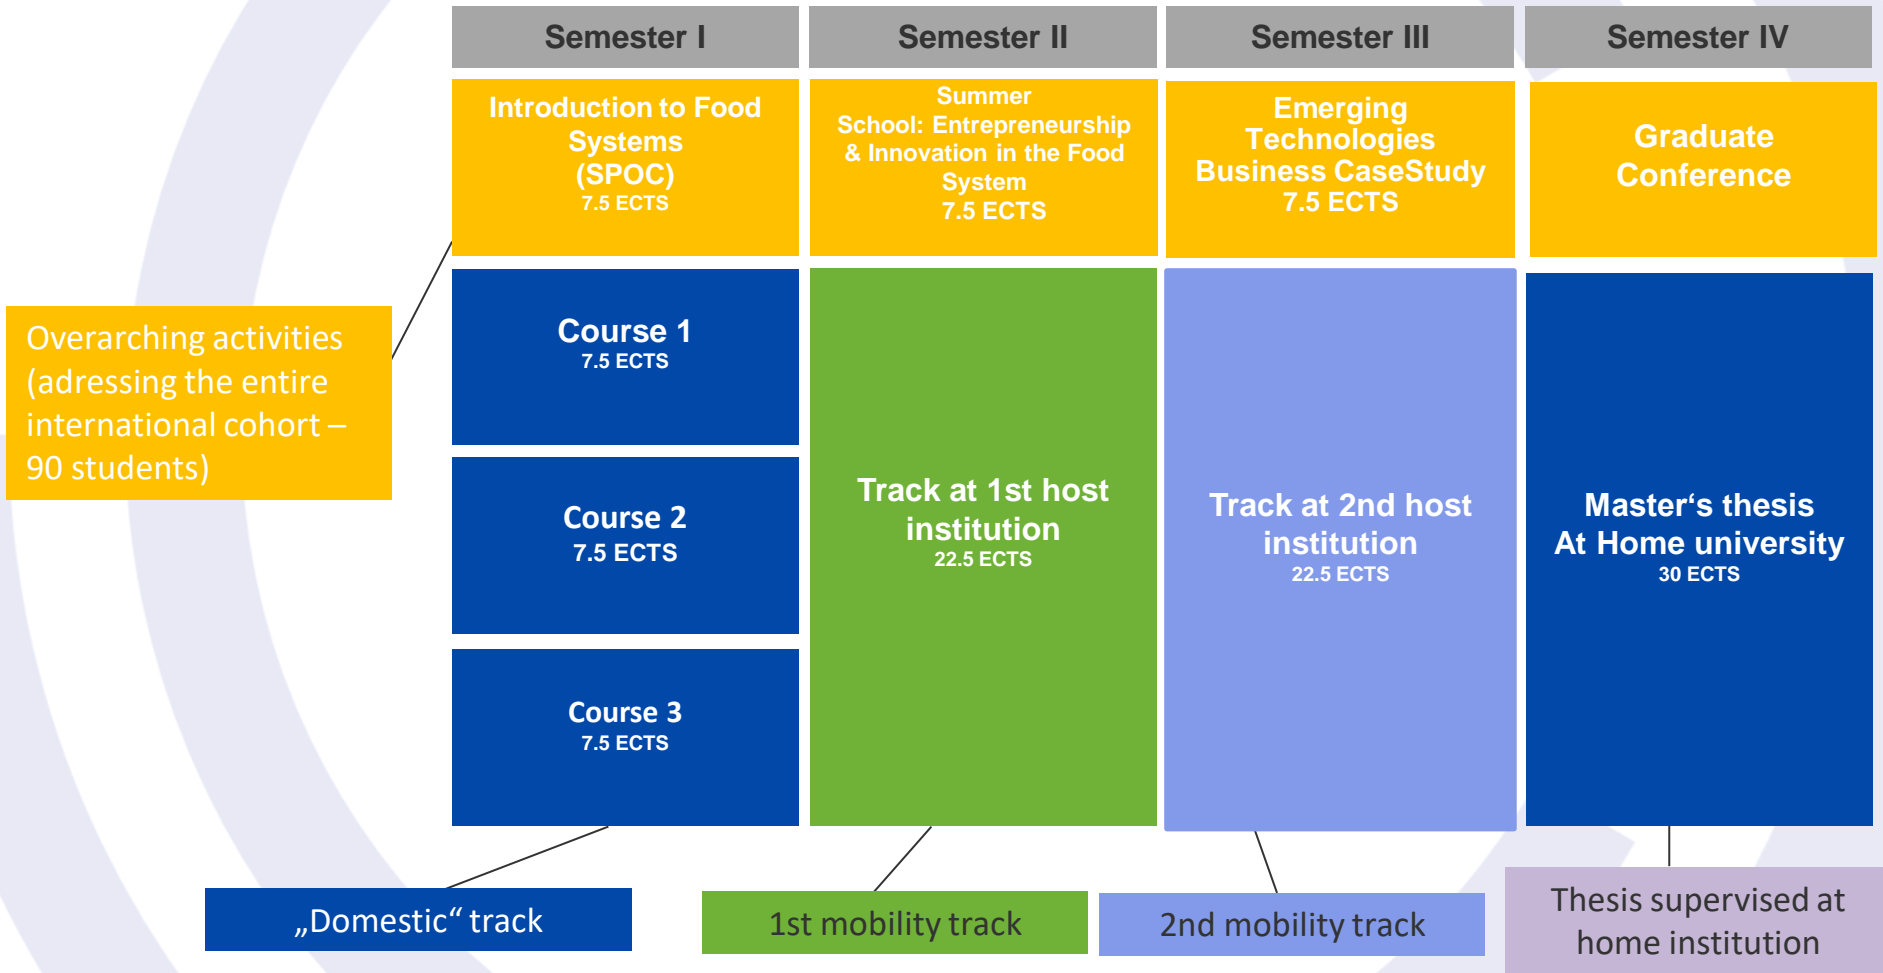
Semester I

Semester II

Semester III

Semester IV

Introduction to Food Systems (SPOC)
7.5 ECTS

Summer School: Entrepreneurship & Innovation in the Food System
7.5 ECTS

Emerging Technologies Business CaseStudy
7.5 ECTS

Graduate Conference

Overarching activities (adressing the entire international cohort – 90 students)

Course 1
7.5 ECTS

Course 2
7.5 ECTS

Course 3
7.5 ECTS

Track at 1st host institution
22.5 ECTS

Track at 2nd host institution
22.5 ECTS

Master‘s thesis At Home university
30 ECTS

„Domestic“ track

1st mobility track

2nd mobility track

Thesis supervised at home institution